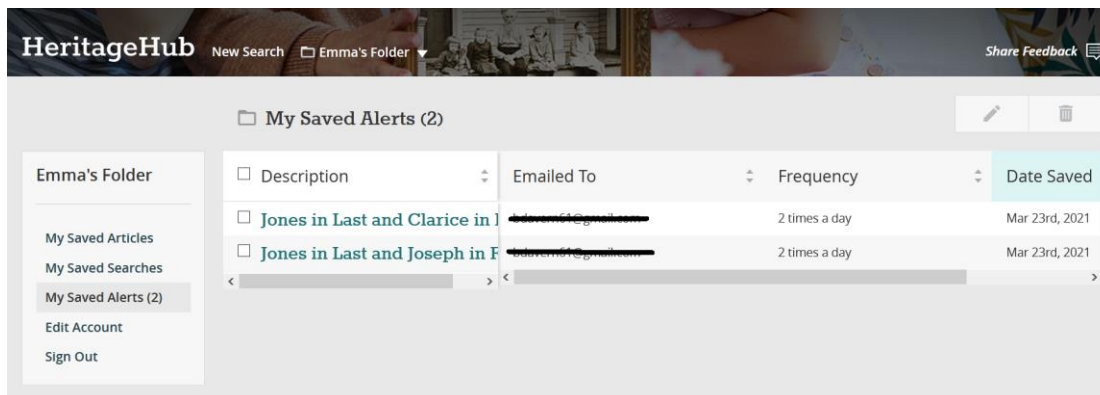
HeritageHub New Search Emma's Folder

Share Feedback

My Saved Alerts (2)

Emma's Folder

My Saved Articles
My Saved Searches
My Saved Alerts (2)
Edit Account
Sign Out

| Description | Emailed To | Frequency | Date Saved |
|---|---|---|---|
| Jones in Last and Clarice in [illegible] | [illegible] | 2 times a day | Mar 23rd, 2021 |
| Jones in Last and Joseph in F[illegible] | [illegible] | 2 times a day | Mar 23rd, 2021 |